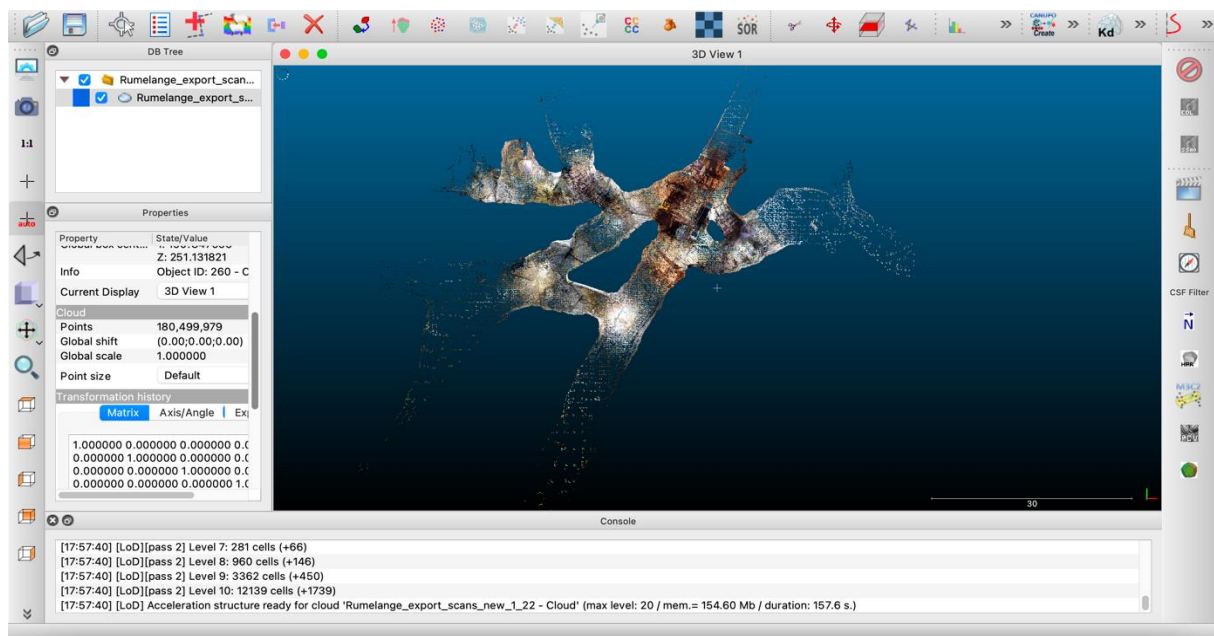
SOR

CANUPO Create

Kd

DB Tree

Rumelange_export_scan...

Rumelange_export_s...

Properties

| Property | State/Value |
|---|---|
| Global box cent... | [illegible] |
| | Z: 251.131821 |
| Info | Object ID: 260 - C |
| Current Display | 3D View 1 |
| Cloud | |
| Points | 180,499,979 |
| Global shift | (0.00;0.00;0.00) |
| Global scale | 1.000000 |
| Point size | Default |
| Transformation history | |

Matrix | Axis/Angle | Ex

1.000000 0.000000 0.000000 0.0
0.000000 1.000000 0.000000 0.0
0.000000 0.000000 1.000000 0.0
0.000000 0.000000 0.000000 1.0

3D View 1

30

CSF Filter

N

HPR

M3C2

PCV

1:1

auto

Console

[17:57:40] [LoD][pass 2] Level 7: 281 cells (+66)
[17:57:40] [LoD][pass 2] Level 8: 960 cells (+146)
[17:57:40] [LoD][pass 2] Level 9: 3362 cells (+450)
[17:57:40] [LoD][pass 2] Level 10: 12139 cells (+1739)
[17:57:40] [LoD] Acceleration structure ready for cloud 'Rumelange_export_scans_new_1_22 - Cloud' (max level: 20 / mem.= 154.60 Mb / duration: 157.6 s.)